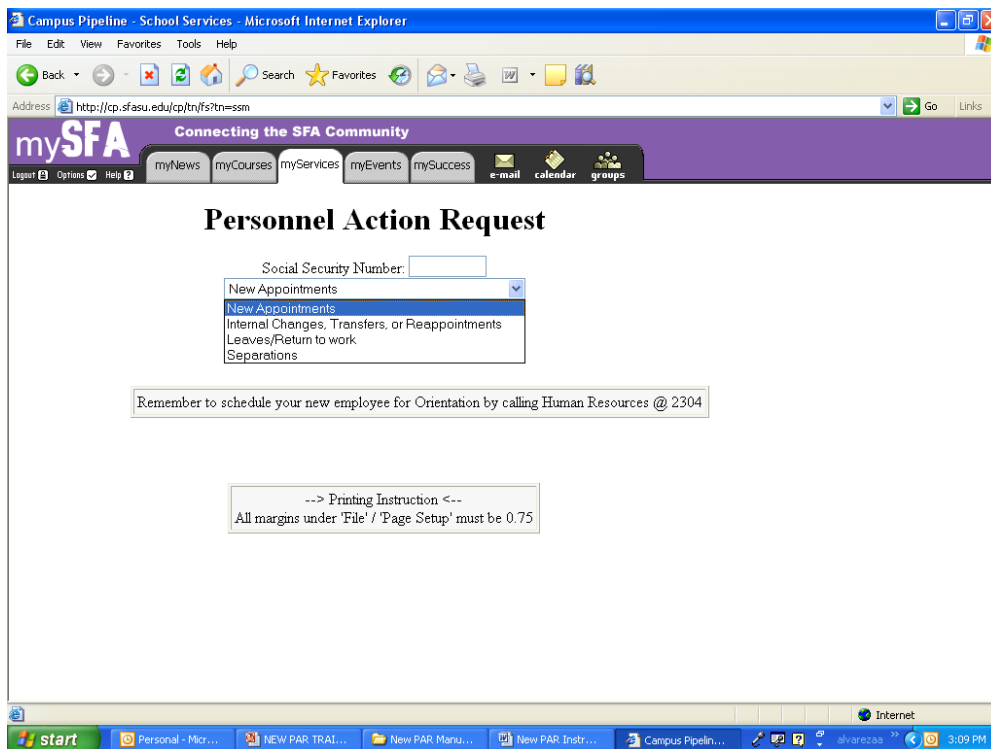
Campus Pipeline - School Services - Microsoft Internet Explorer

File Edit View Favorites Tools Help

Back Search Favorites

Address http://cp.sfasu.edu/cp/tn/fs?tn=ssm Go Links

mySFA Connecting the SFA Community

Logout Options Help

myNews myCourses myServices myEvents mySuccess e-mail calendar groups

Personnel Action Request

Social Security Number:

New Appointments

New Appointments
Internal Changes, Transfers, or Reappointments
Leaves/Return to work
Separations

Remember to schedule your new employee for Orientation by calling Human Resources @ 2304

--> Printing Instruction <--
All margins under 'File' / 'Page Setup' must be 0.75

Internet

start Personal - Micr... NEW PAR TRAI... New PAR Manu... New PAR Instr... Campus Pipelin... alvarezaa 3:09 PM